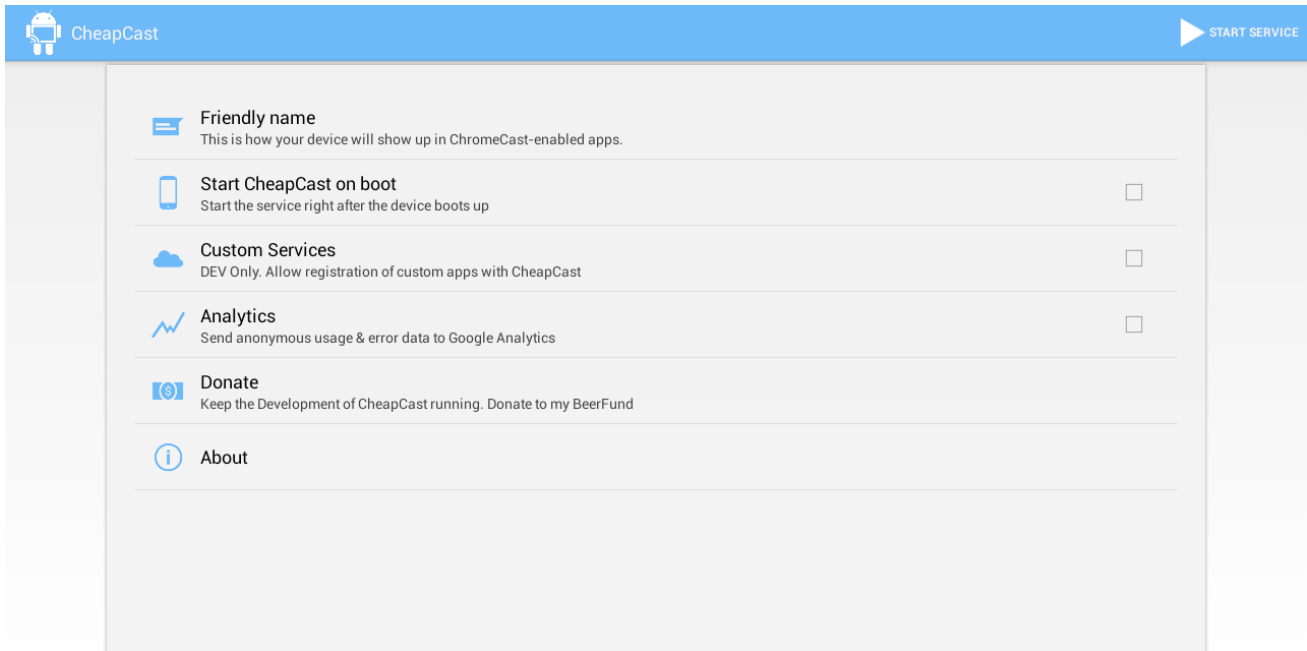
CheapCast

START SERVICE

Friendly name
This is how your device will show up in ChromeCast-enabled apps.

Start CheapCast on boot
Start the service right after the device boots up

Custom Services
DEV Only. Allow registration of custom apps with CheapCast

Analytics
Send anonymous usage & error data to Google Analytics

Donate
Keep the Development of CheapCast running. Donate to my BeerFund

About